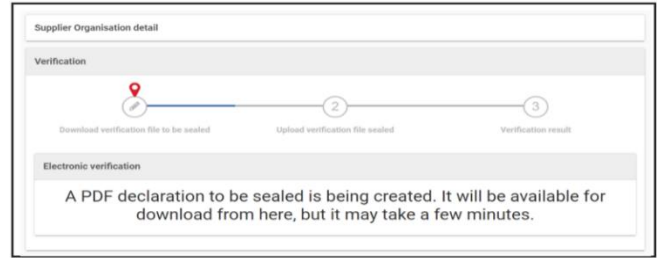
Supplier Organisation detail

Verification

Download verification file to be sealed

2

Upload verification file sealed

3

Verification result

Electronic verification

A PDF declaration to be sealed is being created. It will be available for download from here, but it may take a few minutes.